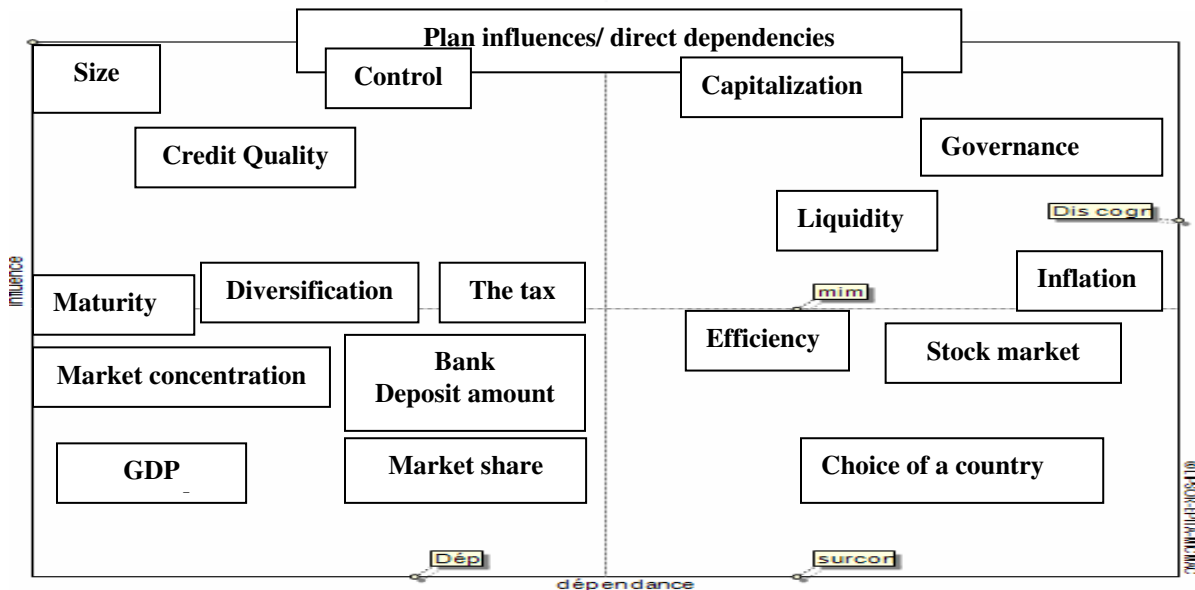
Plan influences/ direct dependencies

Size

Control

Capitalization

Credit Quality

Governance

Liquidity

Dis cogn

influence

Inflation

Maturity

Diversification

The tax

mim

Efficiency

Stock market

Market concentration

Bank
Deposit amount

GDP

Market share

Choice of a country

Dép

surcon

dépendance

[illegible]